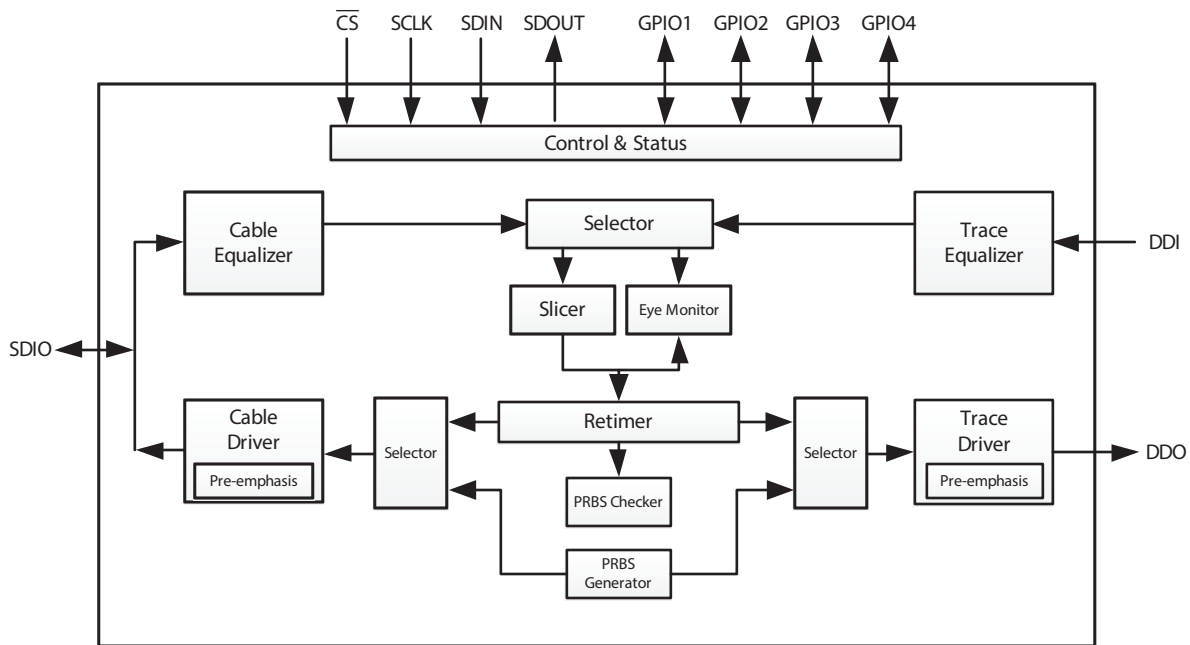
$\overline{CS}$ SCLK SDIN SDOUT GPIO1 GPIO2 GPIO3 GPIO4

Control & Status

Cable Equalizer

Selector

Trace Equalizer

DDI

Slicer

Eye Monitor

SDIO

Cable Driver

Pre-emphasis

Selector

Retimer

Selector

Trace Driver

Pre-emphasis

DDO

PRBS Checker

PRBS Generator